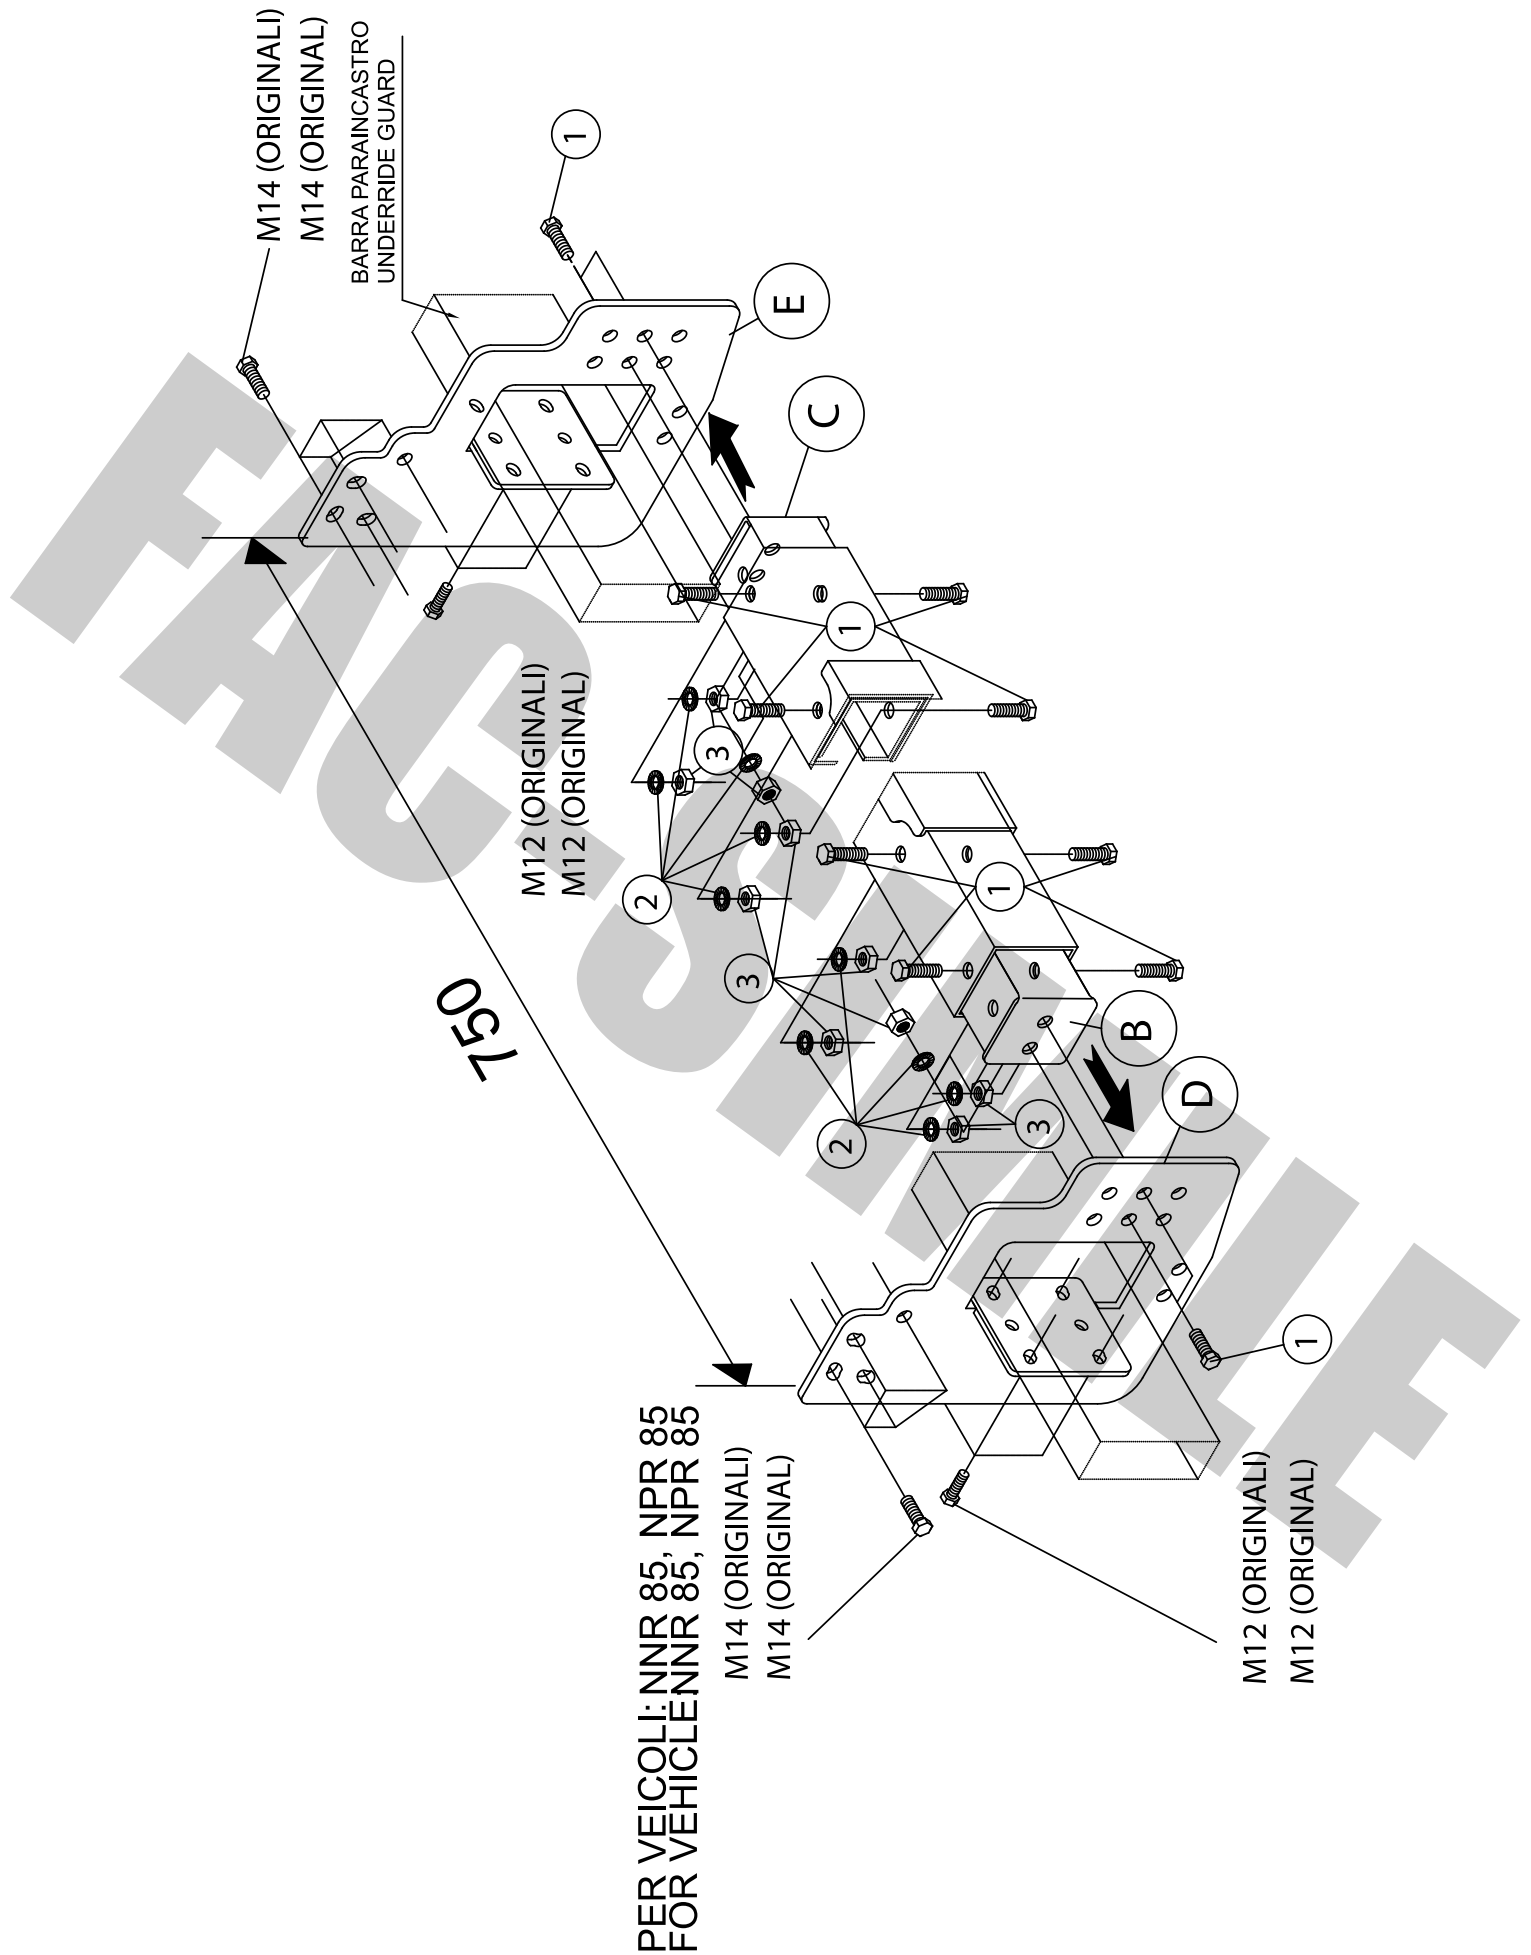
M14 (ORIGINALI)
M14 (ORIGINAL)

BARRA PARAINCASTRO
UNDERRIDE GUARD

1

E

C

1

M12 (ORIGINALI)
M12 (ORIGINAL)

3

2

1

3

750

B

D

3

2

1

PER VEICOLI: NNR 85, NPR 85
FOR VEHICLE NNR 85, NPR 85

M14 (ORIGINALI)
M14 (ORIGINAL)

M12 (ORIGINALI)
M12 (ORIGINAL)

FAC SIMILE